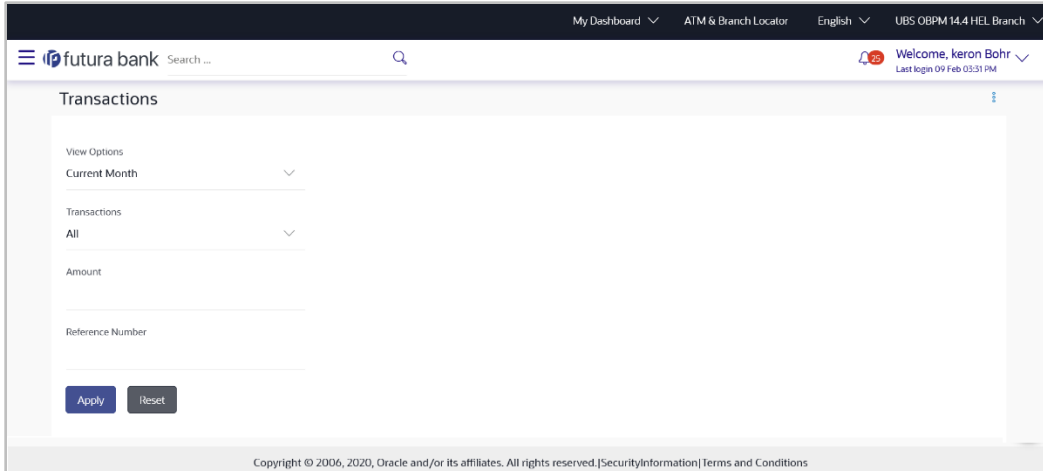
My Dashboard ATM & Branch Locator English UBS OBPM 14.4 HEL Branch

futura bank Search ...

25 Welcome, keron Bohr
Last login 09 Feb 03:31 PM

Transactions

View Options
Current Month

Transactions
All

Amount

Reference Number

Apply Reset

Copyright © 2006, 2020, Oracle and/or its affiliates. All rights reserved.|SecurityInformation|Terms and Conditions